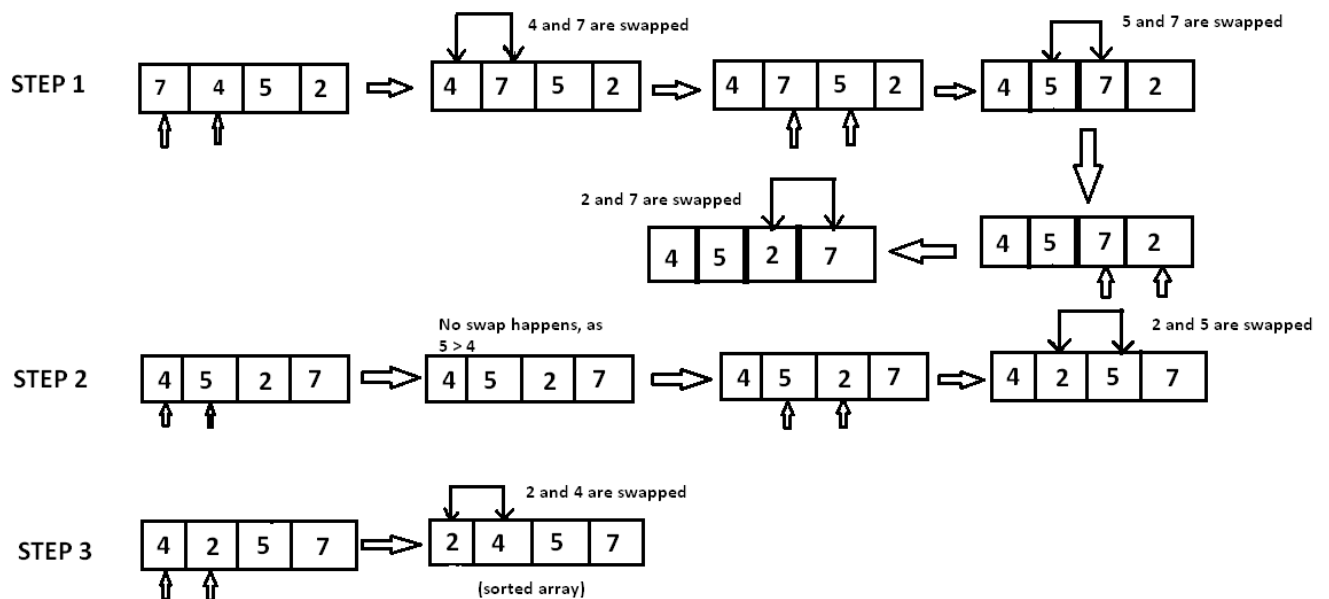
STEP 1

| 7 | 4 | 5 | 2 |
|---|---|---|---|

4 and 7 are swapped

| 4 | 7 | 5 | 2 |
|---|---|---|---|

| 4 | 7 | 5 | 2 |
|---|---|---|---|

5 and 7 are swapped

| 4 | 5 | 7 | 2 |
|---|---|---|---|

| 4 | 5 | 7 | 2 |
|---|---|---|---|

2 and 7 are swapped

| 4 | 5 | 2 | 7 |
|---|---|---|---|

STEP 2

| 4 | 5 | 2 | 7 |
|---|---|---|---|

No swap happens, as 5 > 4

| 4 | 5 | 2 | 7 |
|---|---|---|---|

| 4 | 5 | 2 | 7 |
|---|---|---|---|

2 and 5 are swapped

| 4 | 2 | 5 | 7 |
|---|---|---|---|

STEP 3

| 4 | 2 | 5 | 7 |
|---|---|---|---|

2 and 4 are swapped

| 2 | 4 | 5 | 7 |
|---|---|---|---|

(sorted array)